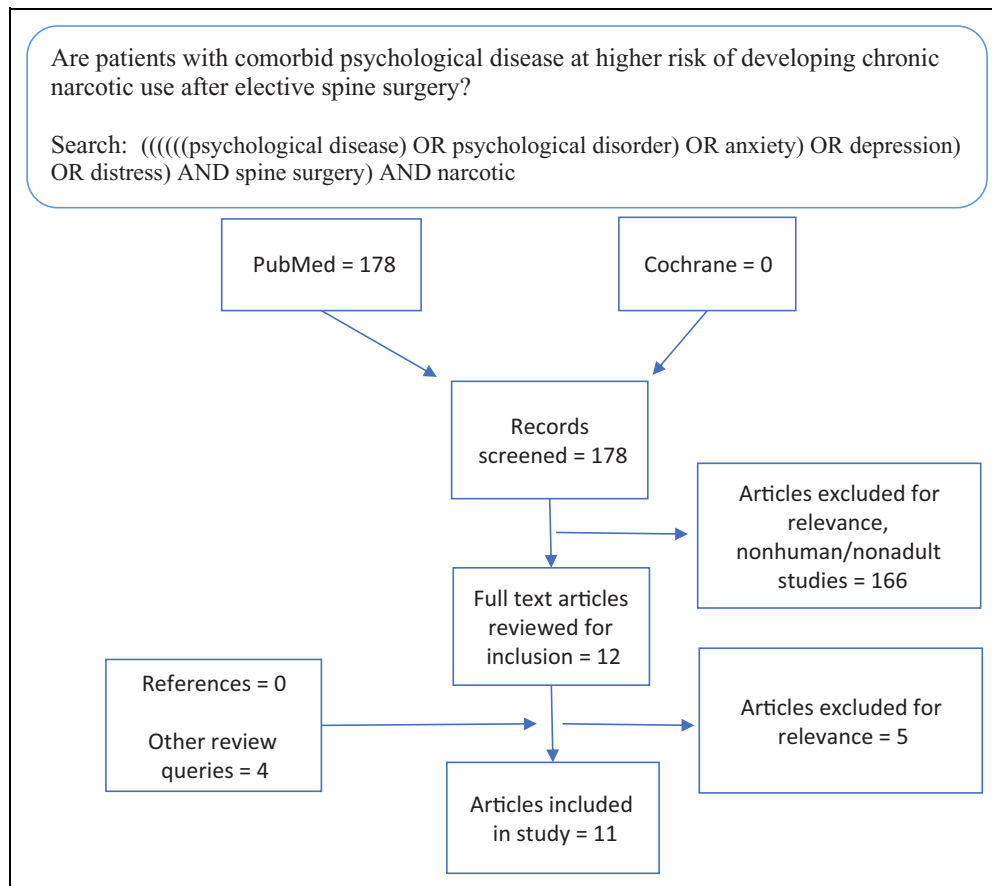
Are patients with comorbid psychological disease at higher risk of developing chronic narcotic use after elective spine surgery?

Search: ((((((psychological disease) OR psychological disorder) OR anxiety) OR depression) OR distress) AND spine surgery) AND narcotic

PubMed = 178

Cochrane = 0

Records screened = 178

Articles excluded for relevance, nonhuman/nonadult studies = 166

Full text articles reviewed for inclusion = 12

References = 0

Other review queries = 4

Articles excluded for relevance = 5

Articles included in study = 11